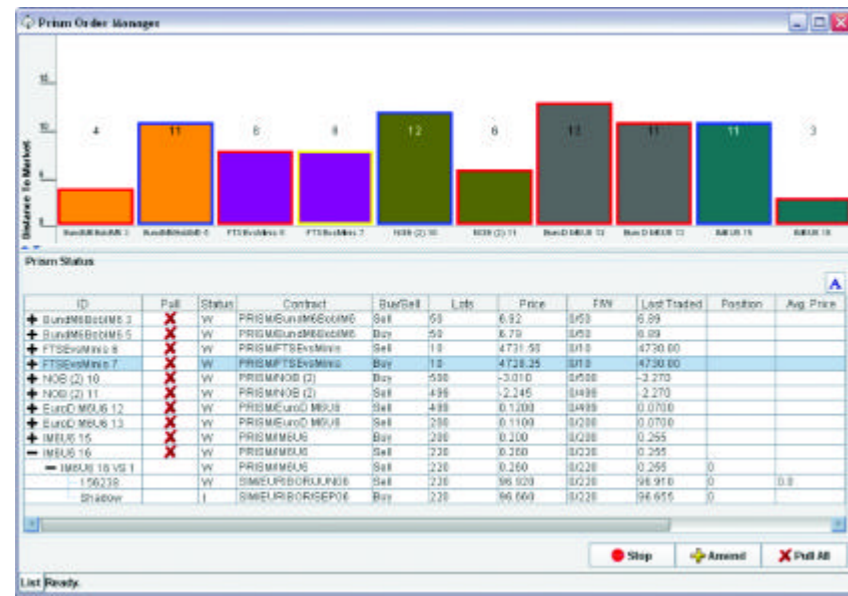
Prism Order Manager

15
10
5
0
Distance To Market

4 11 8 8 12 6 13 11 11 3

BundM6BobM6 3 | BundM6BobM6 5 | FTSEvsMinis 6 | FTSEvsMinis 7 | NOB (2) 10 | NOB (2) 11 | EuroD M6U6 12 | EuroD M6U6 13 | IMEU6 15 | IMEU6 16

Prism Status

A

| ID | Pull | Status | Contract | Buy/Sell | Lots | Price | F/W | Last Traded | Position | Avg. Price |
|---|---|---|---|---|---|---|---|---|---|---|
| + BundM6BobM6 3 | X | W | PRISM/BundM6BobM6 | Sell | 50 | 6.92 | 0/50 | 6.89 | | |
| + BundM6BobM6 5 | X | W | PRISM/BundM6BobM6 | Buy | 50 | 6.79 | 0/50 | 6.89 | | |
| + FTSEvsMinis 6 | X | W | PRISM/FTSEvsMinis | Sell | 10 | 4731.50 | 0/10 | 4730.00 | | |
| + FTSEvsMinis 7 | X | W | PRISM/FTSEvsMinis | Buy | 10 | 4728.25 | 0/10 | 4730.00 | | |
| + NOB (2) 10 | X | W | PRISM/NOB (2) | Buy | 500 | -3.010 | 0/500 | -3.270 | | |
| + NOB (2) 11 | X | W | PRISM/NOB (2) | Sell | 499 | -2.245 | 0/499 | -2.270 | | |
| + EuroD M6U6 12 | X | W | PRISM/EuroD M6U6 | Sell | 499 | 0.1200 | 0/499 | 0.0700 | | |
| + EuroD M6U6 13 | X | W | PRISM/EuroD M6U6 | Sell | 200 | 0.1100 | 0/200 | 0.0700 | | |
| + IMEU6 15 | X | W | PRISM/IMEU6 | Buy | 200 | 0.200 | 0/200 | 0.255 | | |
| − IMEU6 16 | X | W | PRISM/IMEU6 | Sell | 220 | 0.260 | 0/220 | 0.255 | | |
| − IMEU6 16 VS 1 | | W | PRISM/IMEU6 | Sell | 220 | 0.260 | 0/220 | 0.255 | 0 | |
| 156239 | | W | SIM/EURIBORJUN06 | Sell | 220 | 96.920 | 0/220 | 96.910 | 0 | 0.0 |
| Shadow | | I | SIM/EURIBORSEP06 | Buy | 220 | 96.660 | 0/220 | 96.655 | 0 | |

Stop | Amend | Pull All

List Ready.